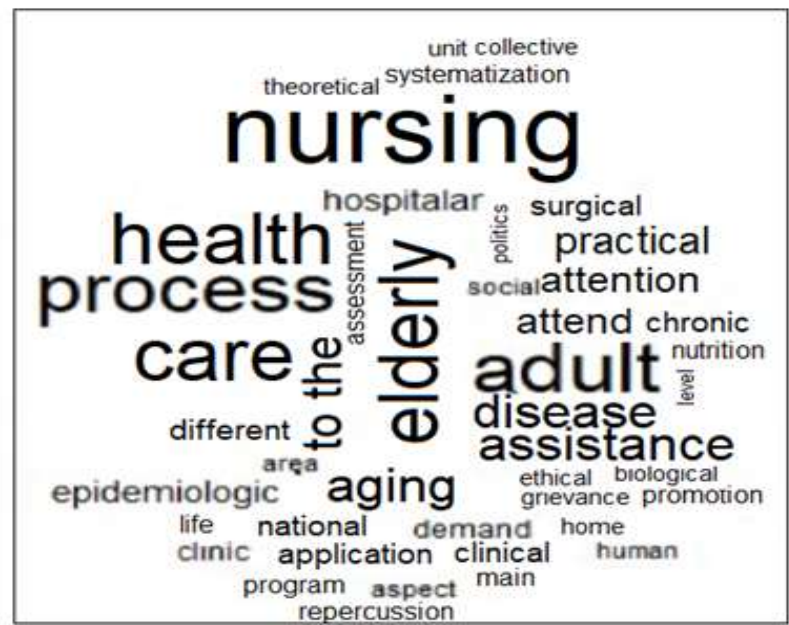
unit collective
theoretical systematization
nursing
hospitalar
surgical
health
practical
process
elderly
assessment
politics
social
attention
to the
attend
chronic
care
adult
nutrition
level
disease
different
assistance
area
ethical
biological
epidemiologic
aging
grievance
promotion
life
national
demand
home
clinic
application
clinical
human
program
aspect
main
repercussion